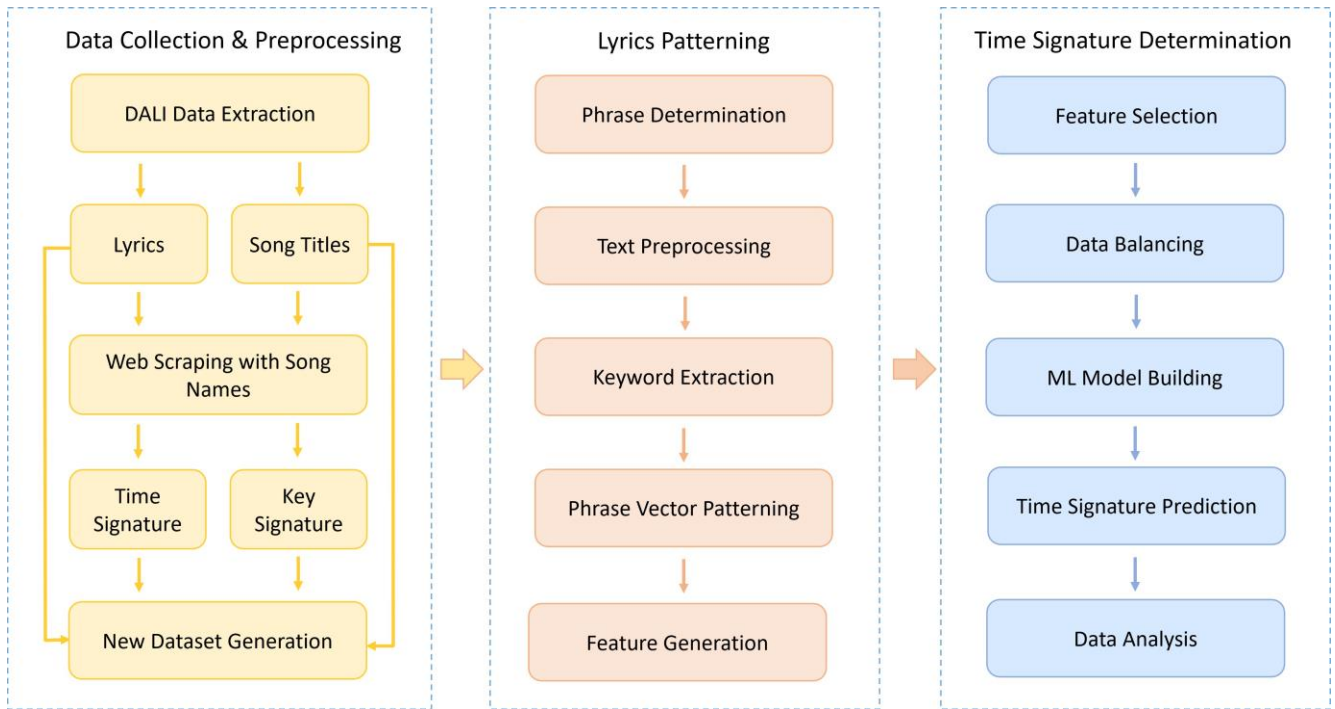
Data Collection & Preprocessing

DALI Data Extraction

Lyrics

Song Titles

Web Scraping with Song Names

Time Signature

Key Signature

New Dataset Generation

Lyrics Patterning

Phrase Determination

Text Preprocessing

Keyword Extraction

Phrase Vector Patterning

Feature Generation

Time Signature Determination

Feature Selection

Data Balancing

ML Model Building

Time Signature Prediction

Data Analysis